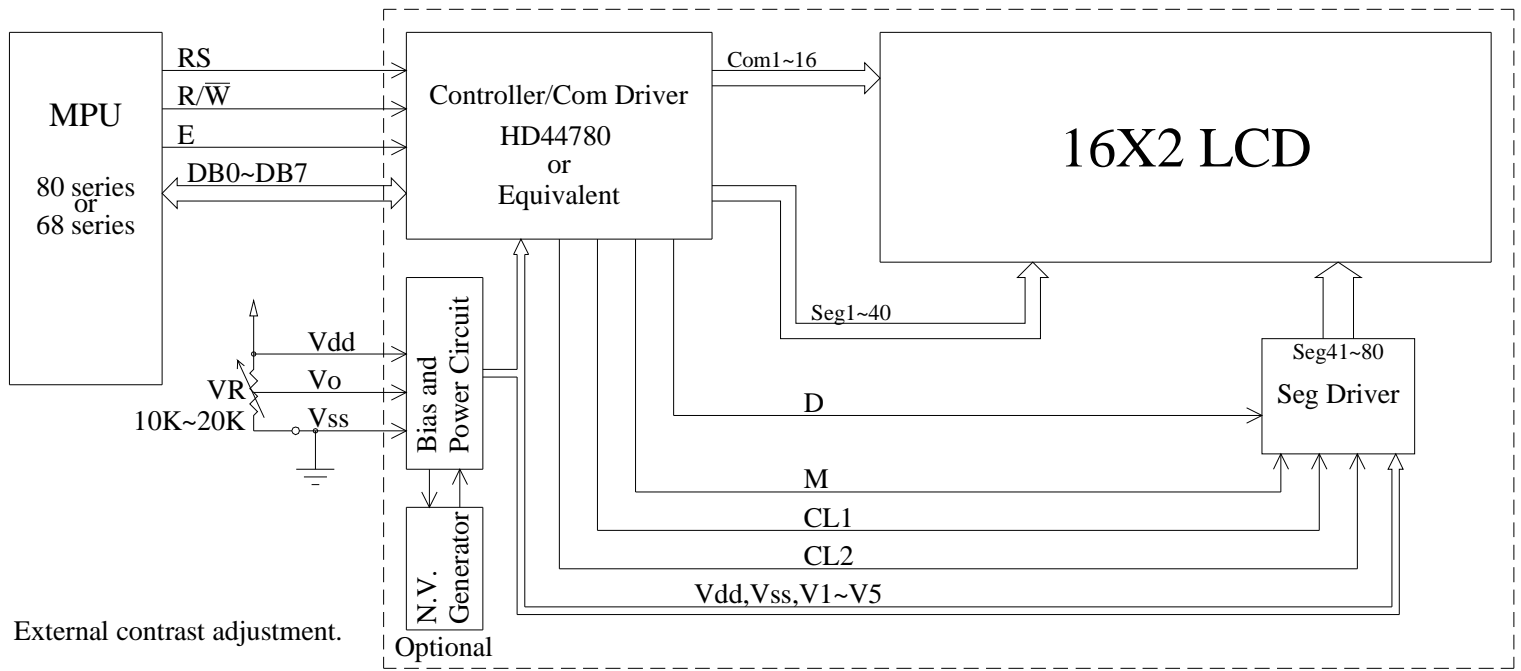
MPU

80 series
or
68 series

RS

R/$\overline{W}$

E

DB0~DB7

Controller/Com Driver

HD44780
or
Equivalent

Com1~16

16X2 LCD

Seg1~40

Seg41~80

Seg Driver

Vdd

Vo

VR
10K~20K

Vss

Bias and
Power Circuit

N.V.
Generator

Optional

D

M

CL1

CL2

Vdd,Vss,V1~V5

External contrast adjustment.